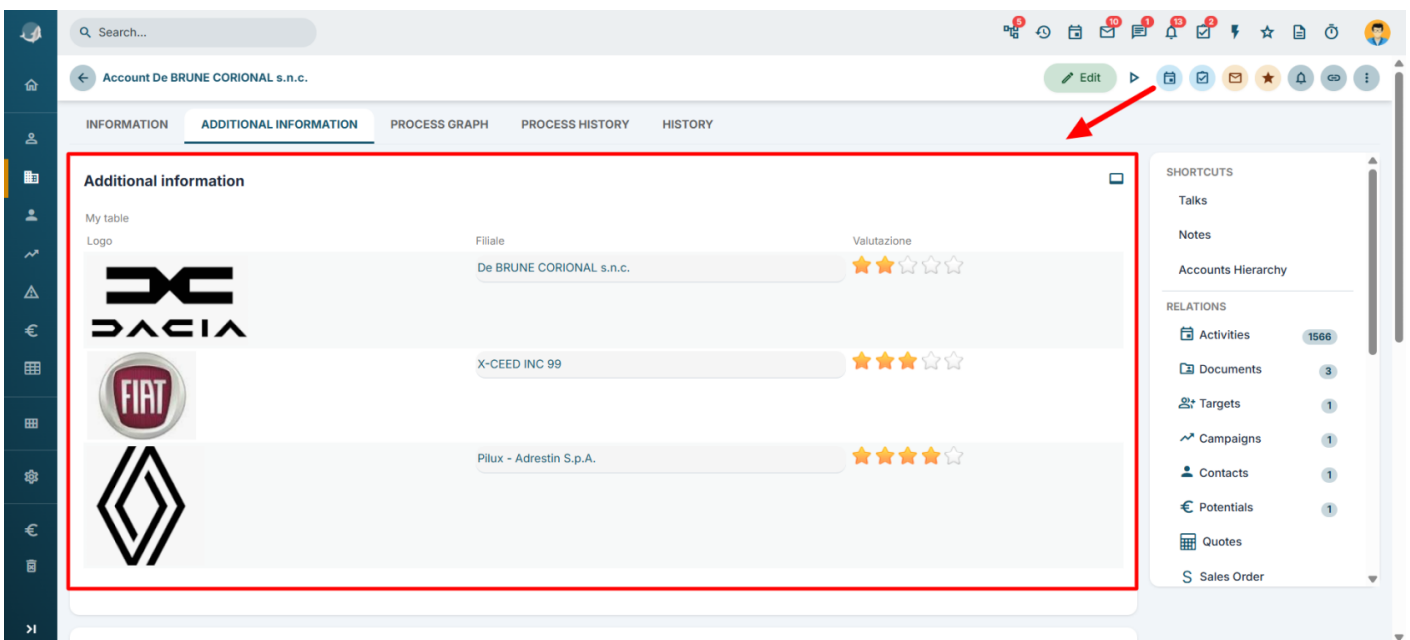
Search...

5 10 1 13 2

Account De BRUNE CORIONAL s.n.c.

Edit

INFORMATION ADDITIONAL INFORMATION PROCESS GRAPH PROCESS HISTORY HISTORY

Additional information

My table

| Logo | Filiale | Valutazione |
|---|---|---|
| DACIA | De BRUNE CORIONAL s.n.c. | |
| FIAT | X-CEED INC 99 | |
| | Pilux - Adrestin S.p.A. | |

SHORTCUTS
Talks
Notes
Accounts Hierarchy

RELATIONS
Activities 1566
Documents 3
Targets 1
Campaigns 1
Contacts 1
Potentials 1
Quotes
Sales Order